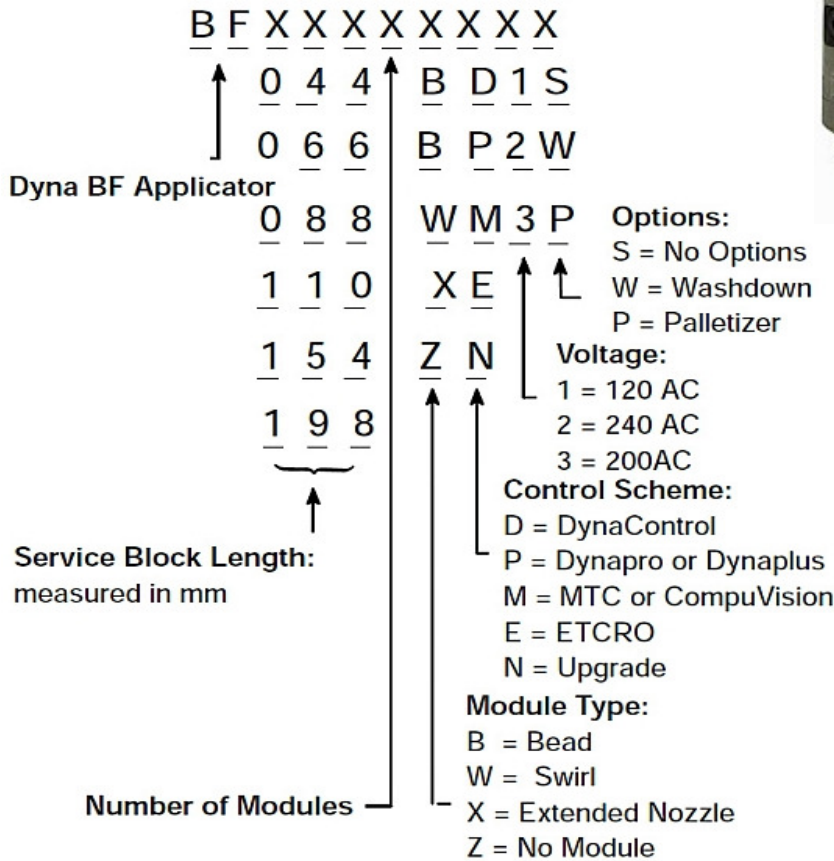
B F X X X X X X X X

0 4 4 B D 1 S

0 6 6 B P 2 W

Dyna BF Applicator

0 8 8 W M 3 P

1 1 0 X E

1 5 4 Z N

1 9 8

Options:
S = No Options
W = Washdown
P = Palletizer

Voltage:
1 = 120 AC
2 = 240 AC
3 = 200AC

Control Scheme:
D = DynaControl
P = Dynapro or Dynaplus
M = MTC or CompuVision
E = ETCRO
N = Upgrade

Service Block Length:
measured in mm

Module Type:
B = Bead
W = Swirl
X = Extended Nozzle
Z = No Module

Number of Modules